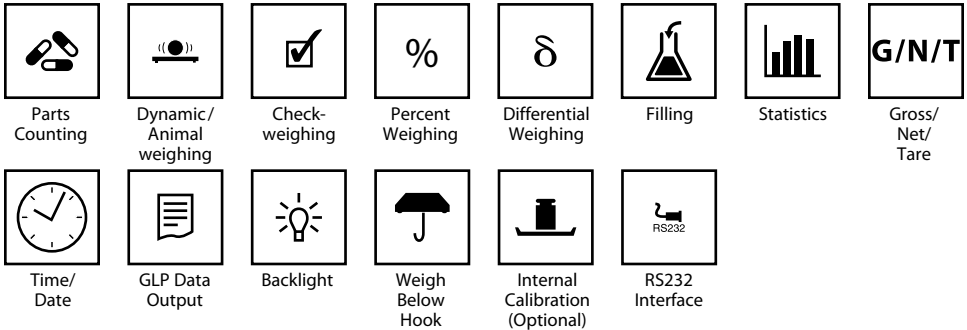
Parts Counting

Dynamic/ Animal weighing

Check-weighing

%

Percent Weighing

δ

Differential Weighing

Filling

Statistics

G/N/T

Gross/ Net/ Tare

Time/ Date

GLP Data Output

Backlight

Weigh Below Hook

Internal Calibration (Optional)

RS232

RS232 Interface